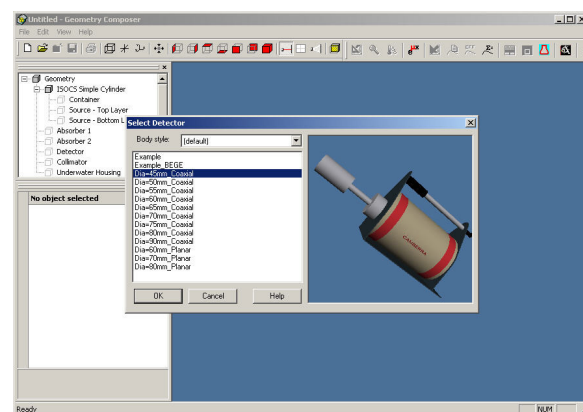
Untitled - Geometry Composer

File Edit View Help

Geometry
ISOCS Simple Cylinder
Container
Source - Top Layer
Source - Bottom L
Absorber 1
Absorber 2
Detector
Collimator
Underwater Housing

No object selected

Select Detector

Body style: (default)

Example
Example_BEGE
Dia=45mm_Coaxial
Dia=50mm_Coaxial
Dia=55mm_Coaxial
Dia=60mm_Coaxial
Dia=65mm_Coaxial
Dia=70mm_Coaxial
Dia=75mm_Coaxial
Dia=80mm_Coaxial
Dia=90mm_Coaxial
Dia=60mm_Planar
Dia=70mm_Planar
Dia=80mm_Planar

CANBERRA

OK Cancel Help

Ready NUM